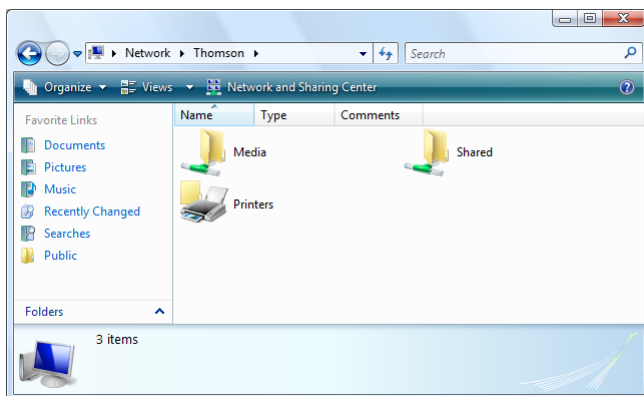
Network ▸ Thomson ▸

Search

Organize ▾ Views ▾ Network and Sharing Center

Favorite Links

Documents

Pictures

Music

Recently Changed

Searches

Public

Folders

| Name | Type | Comments |
|---|---|---|

Media

Shared

Printers

3 items